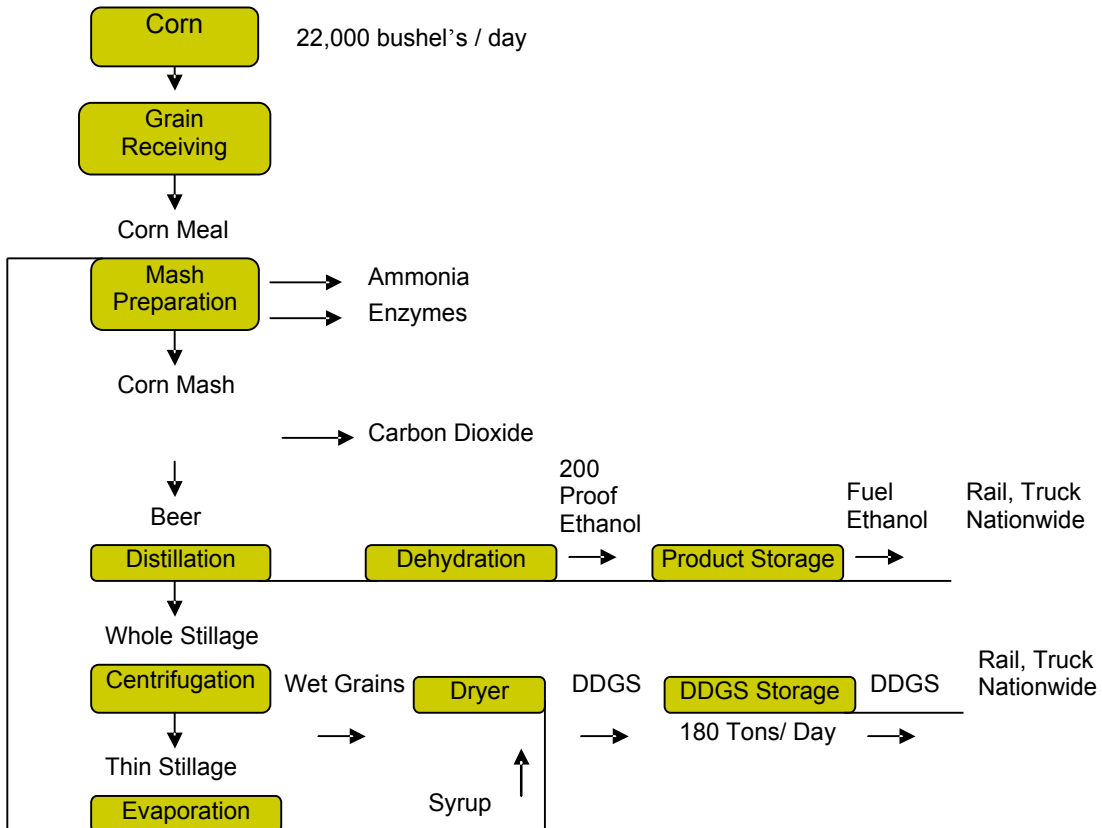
Corn

22,000 bushel's / day

Grain Receiving

Corn Meal

Mash Preparation

Ammonia

Enzymes

Corn Mash

Carbon Dioxide

Beer

200 Proof Ethanol

Fuel Ethanol

Rail, Truck Nationwide

Distillation

Dehydration

Product Storage

Whole Stillage

Centrifugation

Wet Grains

Dryer

DDGS

DDGS Storage

DDGS

Rail, Truck Nationwide

180 Tons/ Day

Thin Stillage

Syrup

Evaporation